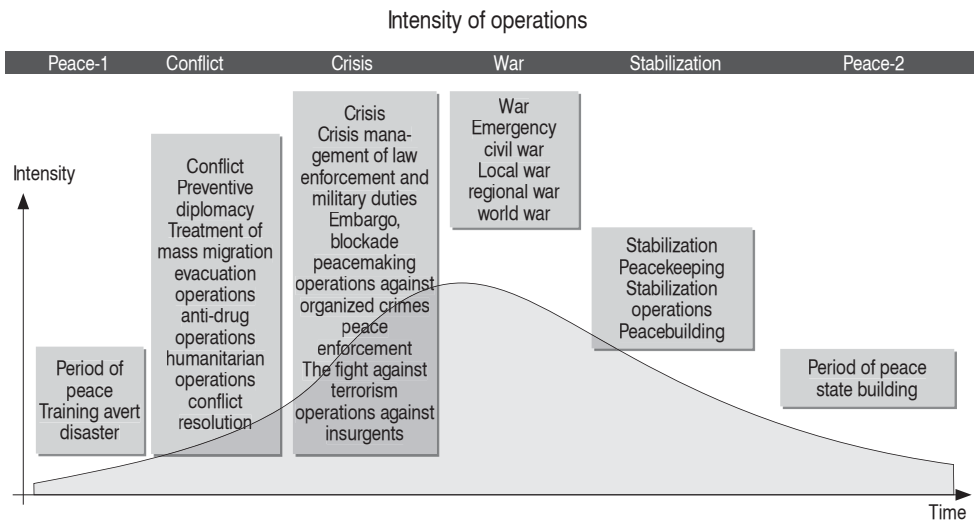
Intensity of operations

Peace-1 Conflict Crisis War Stabilization Peace-2

Intensity

Period of peace Training avert disaster

Conflict Preventive diplomacy Treatment of mass migration evacuation operations anti-drug operations humanitarian operations conflict resolution

Crisis Crisis management of law enforcement and military duties Embargo, blockade peacemaking operations against organized crimes peace enforcement The fight against terrorism operations against insurgents

War Emergency civil war Local war regional war world war

Stabilization Peacekeeping Stabilization operations Peacebuilding

Period of peace state building

Time